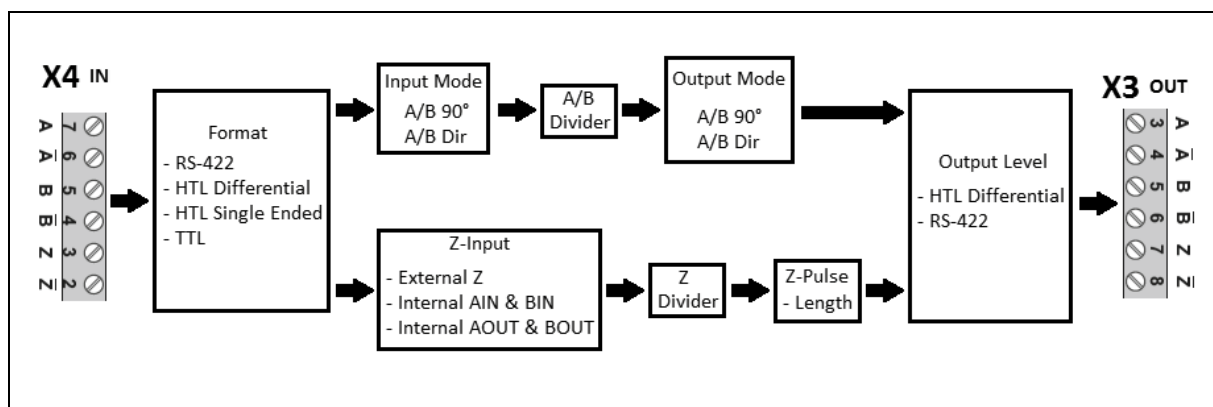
X4 IN

A 7
$\bar{A}$ 6
B 5
$\bar{B}$ 4
Z 3
$\bar{Z}$ 2

Format

- RS-422
- HTL Differential
- HTL Single Ended
- TTL

Input Mode
A/B 90°
A/B Dir

A/B
Divider

Output Mode
A/B 90°
A/B Dir

Z-Input

- External Z
- Internal AIN & BIN
- Internal AOUT & BOUT

Z
Divider

Z-Pulse
- Length

Output Level

- HTL Differential
- RS-422

X3 OUT

3 A
4 $\bar{A}$
5 B
6 $\bar{B}$
7 Z
8 $\bar{Z}$